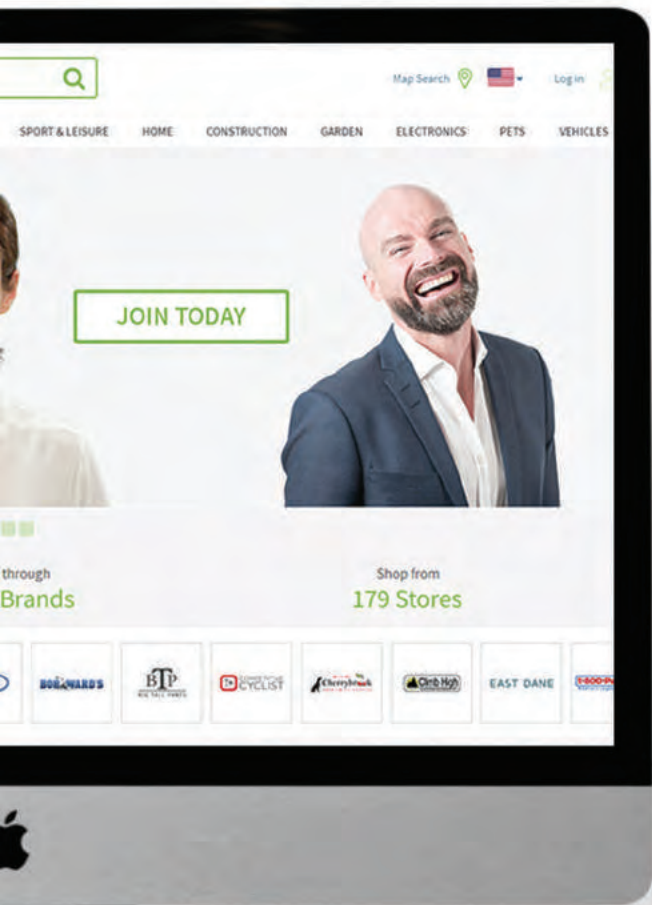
Map Search Log in

SPORT & LEISURE HOME CONSTRUCTION GARDEN ELECTRONICS PETS VEHICLES

JOIN TODAY

through
Brands

Shop from
179 Stores

BOBWARD'S

BTP
BIG TALL PARTS

CYCLIST

Cherrybrook

Climb High

EAST DANE

1-800-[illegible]